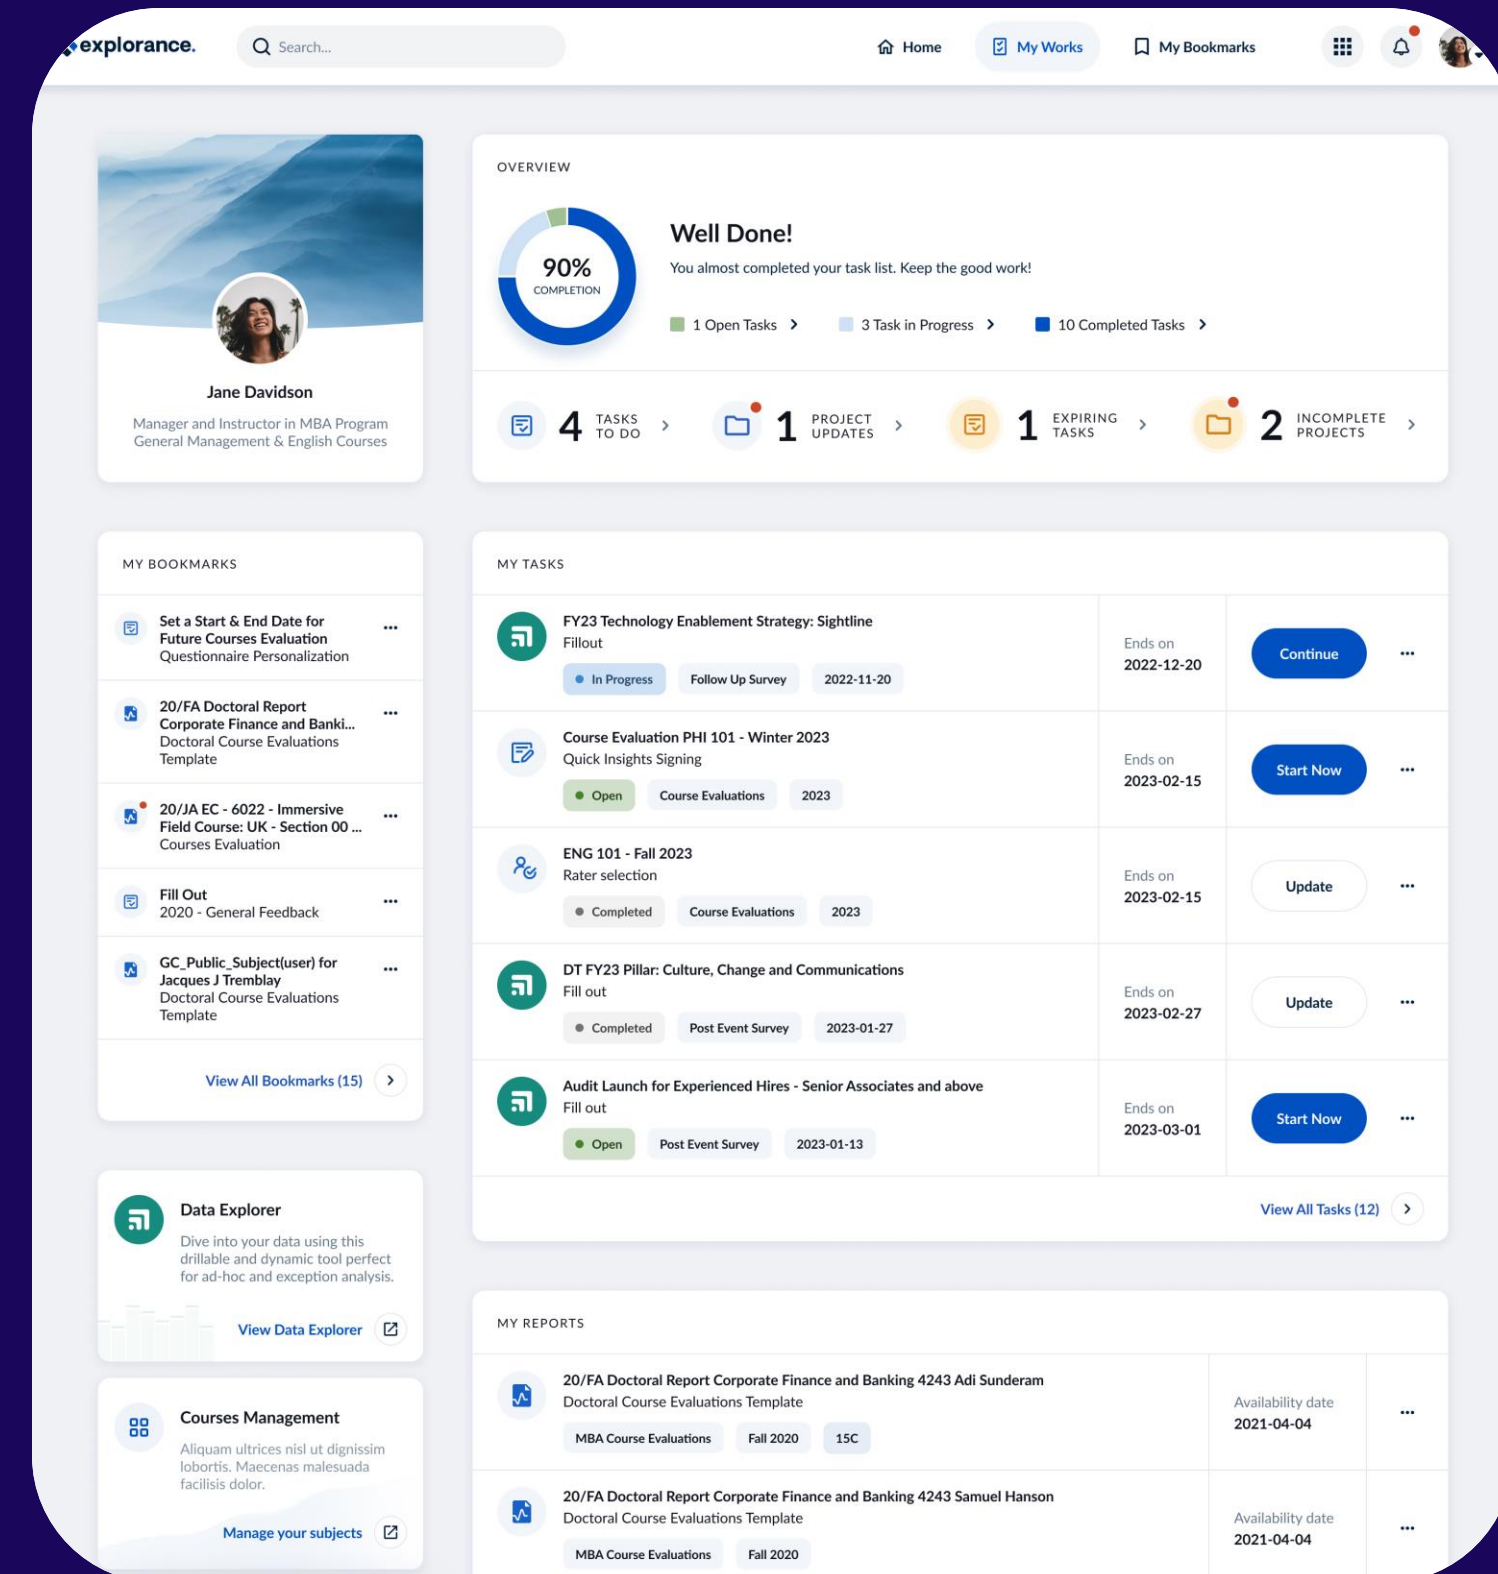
explorance.

Search...

Home My Works My Bookmarks

Jane Davidson

Manager and Instructor in MBA Program General Management & English Courses

OVERVIEW

90% COMPLETION

Well Done!

You almost completed your task list. Keep the good work!

1 Open Tasks 3 Task in Progress 10 Completed Tasks

4 TASKS TO DO 1 PROJECT UPDATES 1 EXPIRING TASKS 2 INCOMPLETE PROJECTS

MY BOOKMARKS

Set a Start & End Date for Future Courses Evaluation
Questionnaire Personalization

20/FA Doctoral Report Corporate Finance and Banki...
Doctoral Course Evaluations Template

20/JA EC - 6022 - Immersive Field Course: UK - Section 00 ...
Courses Evaluation

Fill Out
2020 - General Feedback

GC_Public_Subject(user) for Jacques J Tremblay
Doctoral Course Evaluations Template

View All Bookmarks (15)

MY TASKS

| Task | Ends on | Action |
|---|---|---|
| FY23 Technology Enablement Strategy: Sightline<br>Fillout<br>In Progress · Follow Up Survey · 2022-11-20 | Ends on 2022-12-20 | Continue |
| Course Evaluation PHI 101 - Winter 2023<br>Quick Insights Signing<br>Open · Course Evaluations · 2023 | Ends on 2023-02-15 | Start Now |
| ENG 101 - Fall 2023<br>Rater selection<br>Completed · Course Evaluations · 2023 | Ends on 2023-02-15 | Update |
| DT FY23 Pillar: Culture, Change and Communications<br>Fill out<br>Completed · Post Event Survey · 2023-01-27 | Ends on 2023-02-27 | Update |
| Audit Launch for Experienced Hires - Senior Associates and above<br>Fill out<br>Open · Post Event Survey · 2023-01-13 | Ends on 2023-03-01 | Start Now |

View All Tasks (12)

Data Explorer

Dive into your data using this drillable and dynamic tool perfect for ad-hoc and exception analysis.

View Data Explorer

Courses Management

Aliquam ultrices nisl ut dignissim lobortis. Maecenas malesuada facilisis dolor.

Manage your subjects

MY REPORTS

| Report | Availability date |
|---|---|
| 20/FA Doctoral Report Corporate Finance and Banking 4243 Adi Sunderam<br>Doctoral Course Evaluations Template<br>MBA Course Evaluations · Fall 2020 · 15C | Availability date 2021-04-04 |
| 20/FA Doctoral Report Corporate Finance and Banking 4243 Samuel Hanson<br>Doctoral Course Evaluations Template<br>MBA Course Evaluations · Fall 2020 | Availability date 2021-04-04 |